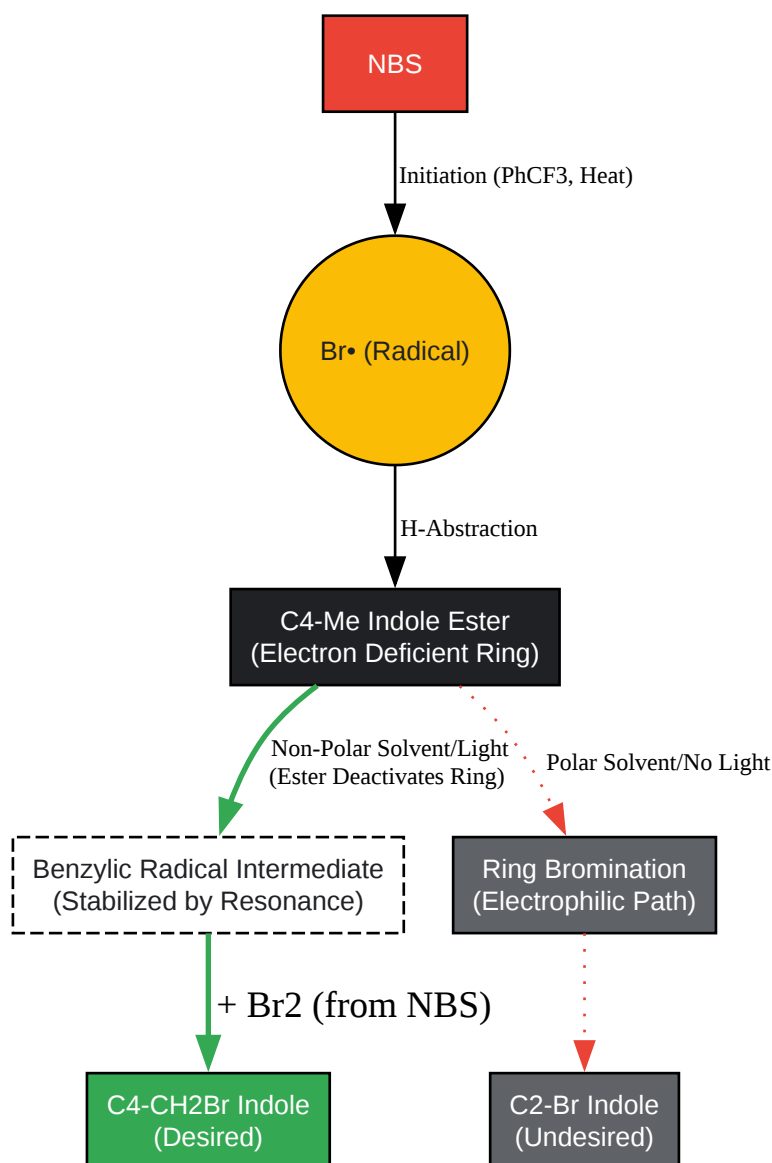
NBS

Initiation (PhCF3, Heat)

Br• (Radical)

H-Abstraction

C4-Me Indole Ester
(Electron Deficient Ring)

Non-Polar Solvent/Light
(Ester Deactivates Ring)

Polar Solvent/No Light

Benzylic Radical Intermediate
(Stabilized by Resonance)

Ring Bromination
(Electrophilic Path)

+ Br2 (from NBS)

C4-CH2Br Indole
(Desired)

C2-Br Indole
(Undesired)